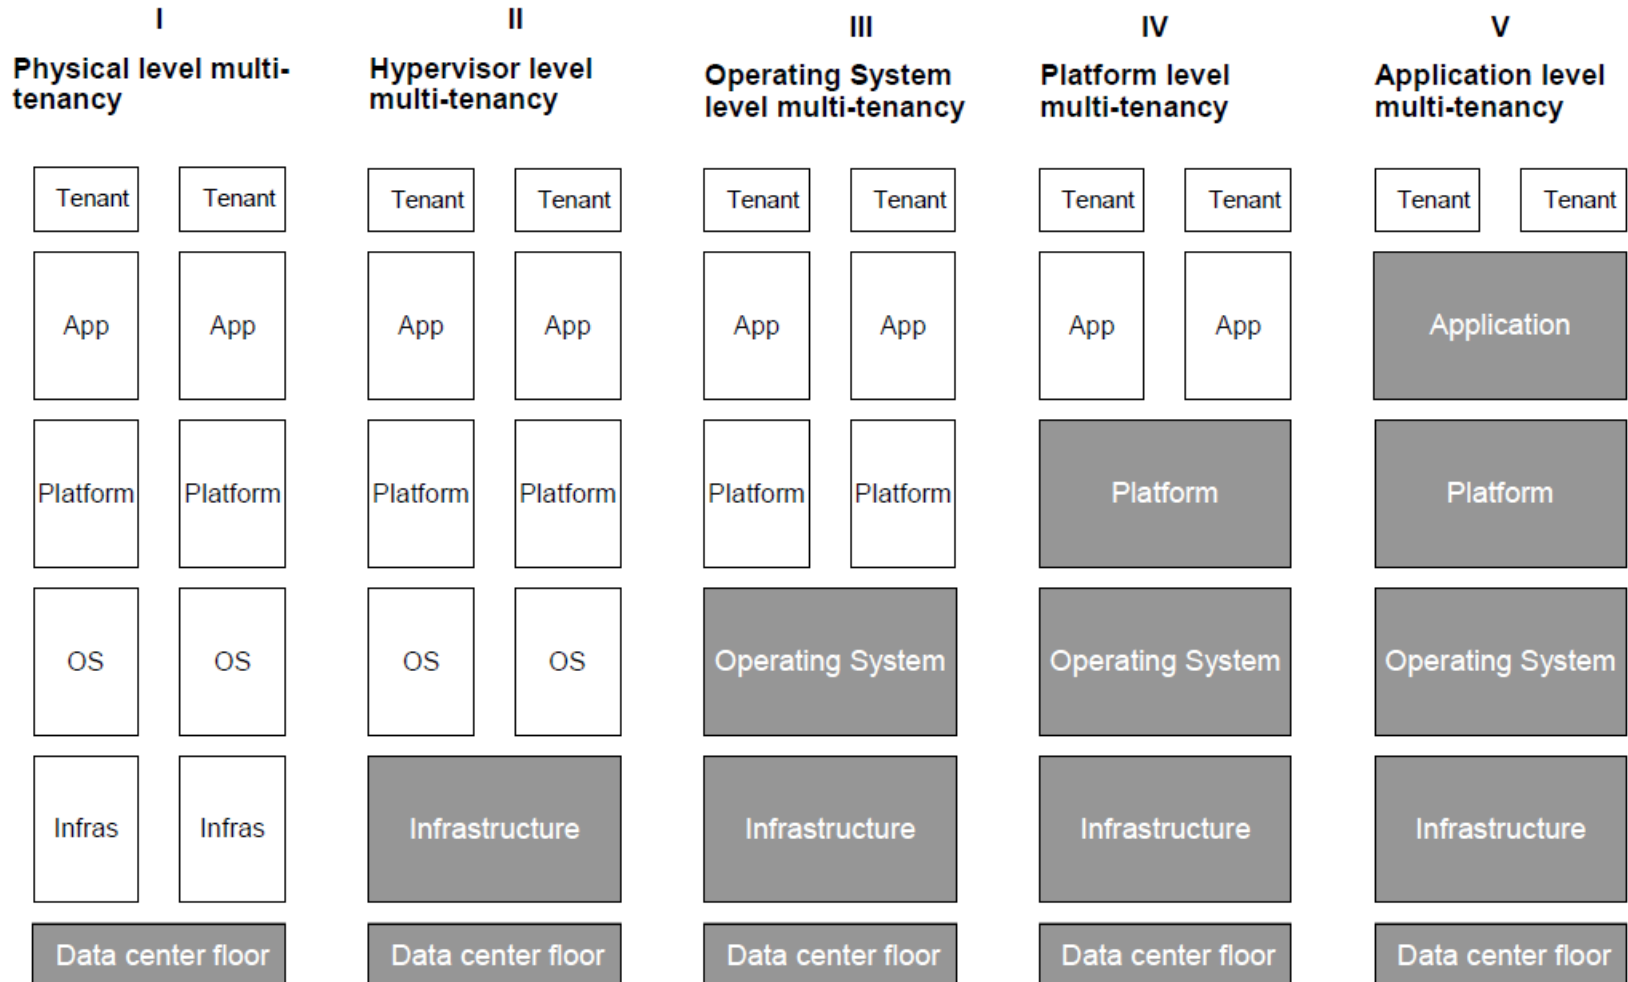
I
Physical level multi-tenancy

Tenant Tenant
App App
Platform Platform
OS OS
Infras Infras
Data center floor

II
Hypervisor level multi-tenancy

Tenant Tenant
App App
Platform Platform
OS OS
Infrastructure
Data center floor

III
Operating System level multi-tenancy

Tenant Tenant
App App
Platform Platform
Operating System
Infrastructure
Data center floor

IV
Platform level multi-tenancy

Tenant Tenant
App App
Platform
Operating System
Infrastructure
Data center floor

V
Application level multi-tenancy

Tenant Tenant
Application
Platform
Operating System
Infrastructure
Data center floor